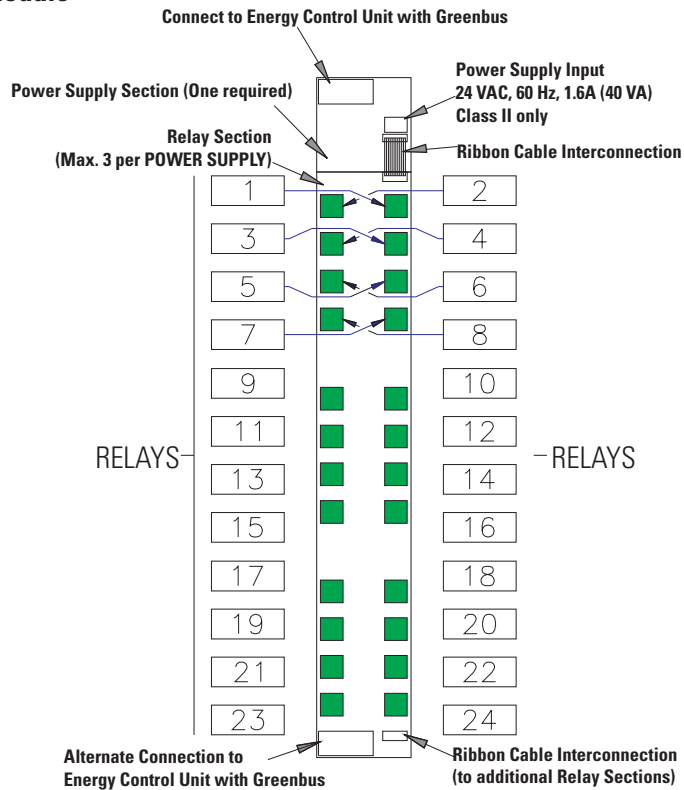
odule

Connect to Energy Control Unit with Greenbus

Power Supply Section (One required)

Power Supply Input
24 VAC, 60 Hz, 1.6A (40 VA)
Class II only

Relay Section
(Max. 3 per POWER SUPPLY)

Ribbon Cable Interconnection

1
2
3
4
5
6
7
8
9
10
11
12
13
14
15
16
17
18
19
20
21
22
23
24

RELAYS

RELAYS

Alternate Connection to
Energy Control Unit with Greenbus

Ribbon Cable Interconnection
(to additional Relay Sections)